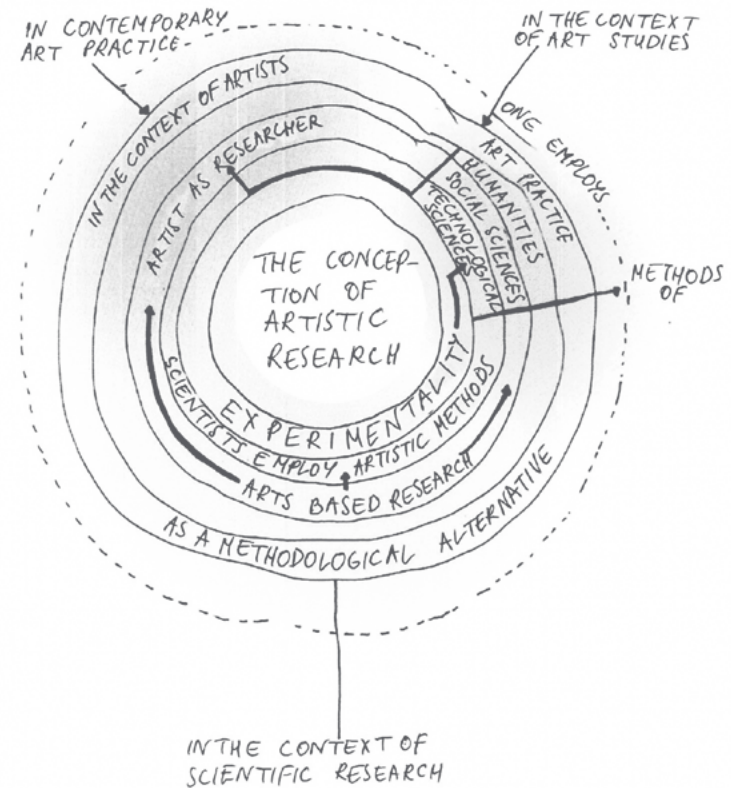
IN CONTEMPORARY ART PRACTICE

IN THE CONTEXT OF ART STUDIES

IN THE CONTEXT OF ARTISTS

ONE EMPLOYS

ART PRACTICE

HUMANITIES

SOCIAL SCIENCES

TECHNOLOGICAL SCIENCES

ARTIST AS RESEARCHER

THE CONCEPTION OF ARTISTIC RESEARCH

METHODS OF

EXPERIMENTALITY

SCIENTISTS EMPLOY ARTISTIC METHODS

ARTS BASED RESEARCH

AS A METHODOLOGICAL ALTERNATIVE

IN THE CONTEXT OF SCIENTIFIC RESEARCH